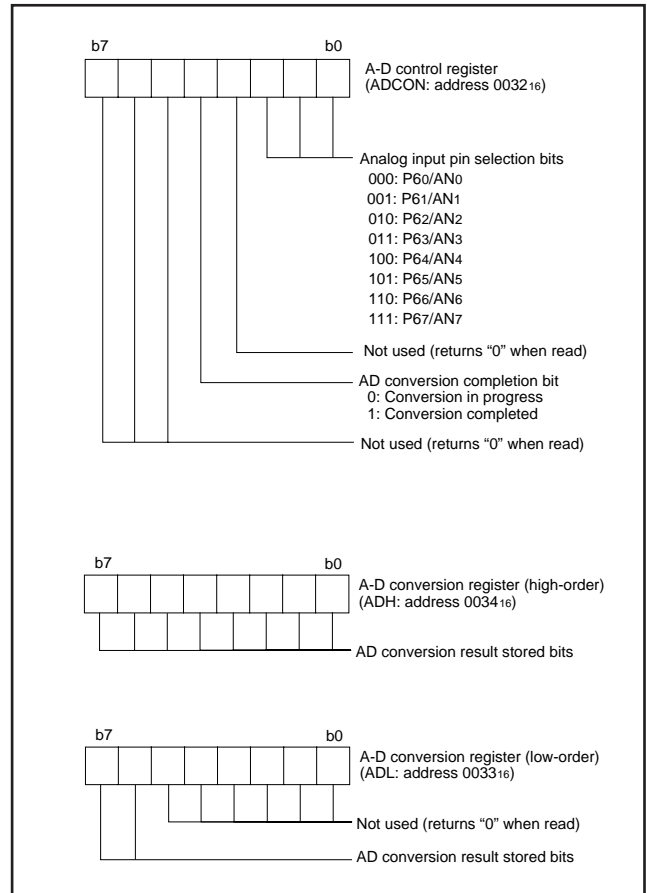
b7 b0

A-D control register (ADCON: address $0032_{16}$)

Analog input pin selection bits
000: $P6_0/AN_0$
001: $P6_1/AN_1$
010: $P6_2/AN_2$
011: $P6_3/AN_3$
100: $P6_4/AN_4$
101: $P6_5/AN_5$
110: $P6_6/AN_6$
111: $P6_7/AN_7$

Not used (returns “0” when read)

AD conversion completion bit
0: Conversion in progress
1: Conversion completed

Not used (returns “0” when read)

b7 b0

A-D conversion register (high-order) (ADH: address $0034_{16}$)

AD conversion result stored bits

b7 b0

A-D conversion register (low-order) (ADL: address $0033_{16}$)

Not used (returns “0” when read)

AD conversion result stored bits